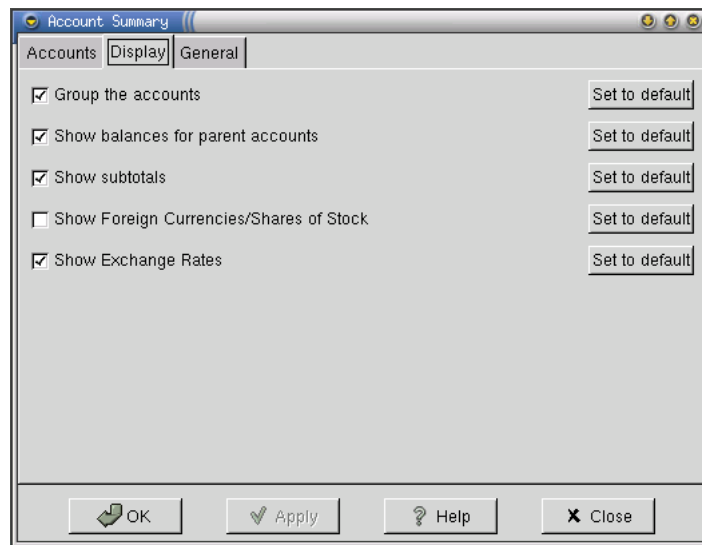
Account Summary

Accounts Display General

☑ Group the accounts Set to default

☑ Show balances for parent accounts Set to default

☑ Show subtotals Set to default

☐ Show Foreign Currencies/Shares of Stock Set to default

☑ Show Exchange Rates Set to default

OK Apply Help Close